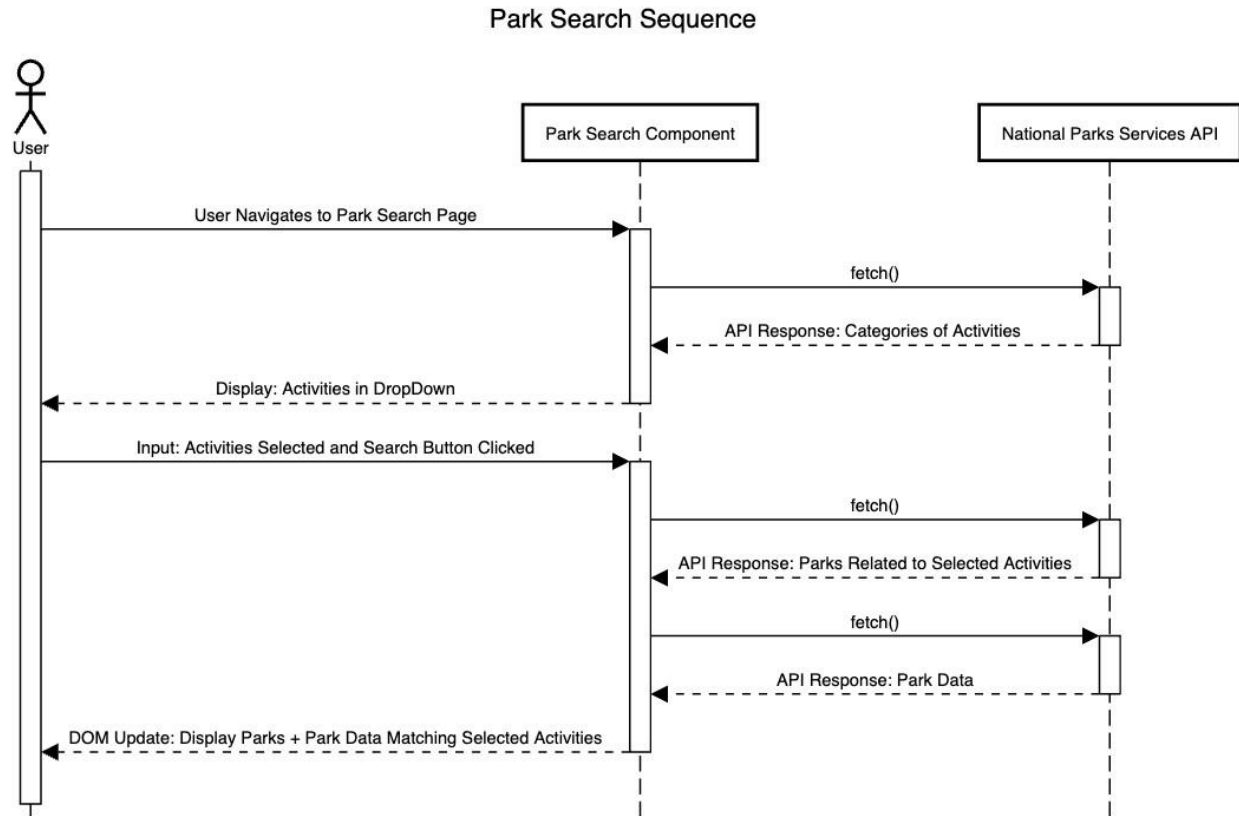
Park Search Sequence

User

Park Search Component

National Parks Services API

User Navigates to Park Search Page

fetch()

API Response: Categories of Activities

Display: Activities in DropDown

Input: Activities Selected and Search Button Clicked

fetch()

API Response: Parks Related to Selected Activities

fetch()

API Response: Park Data

DOM Update: Display Parks + Park Data Matching Selected Activities